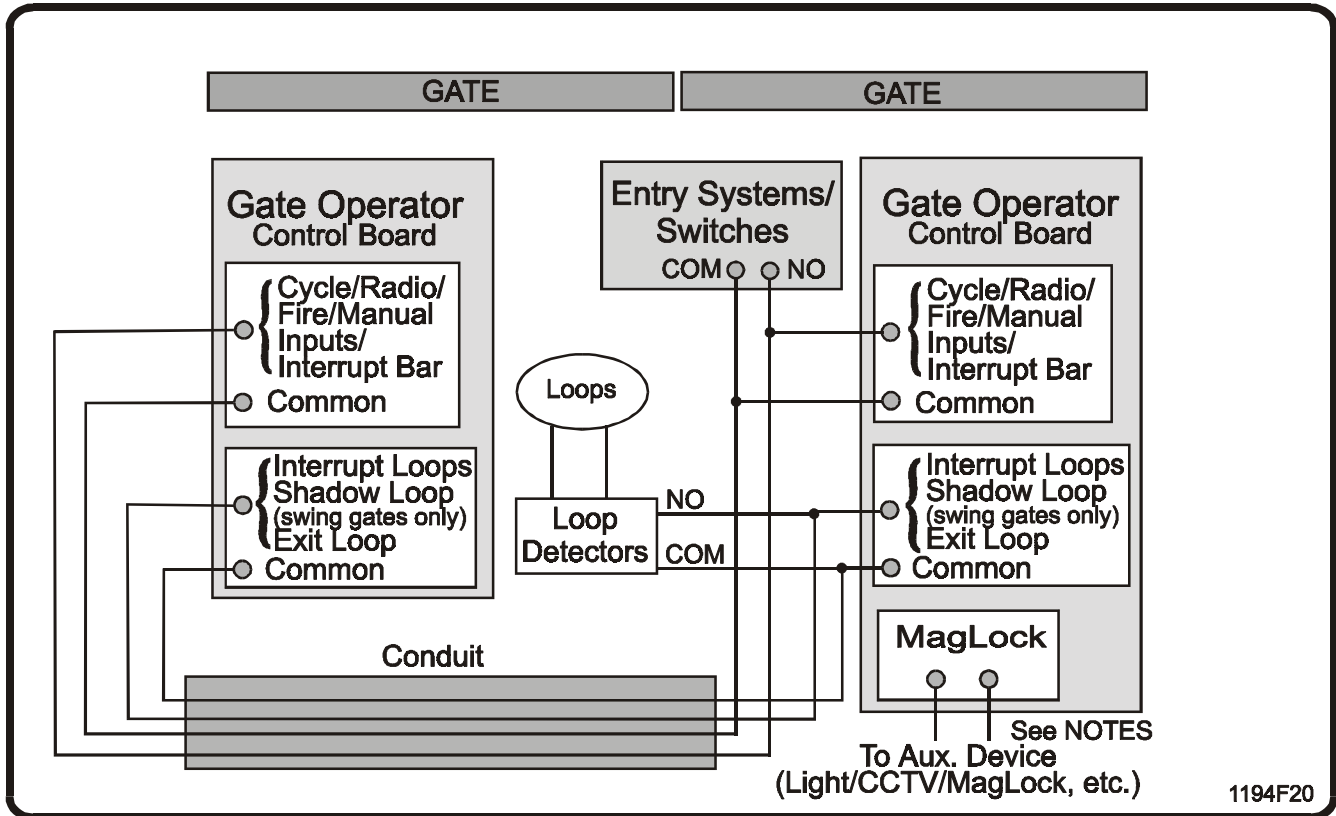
GATE

GATE

Gate Operator
Control Board

Cycle/Radio/
Fire/Manual
Inputs/
Interrupt Bar

Common

Interrupt Loops
Shadow Loop
(swing gates only)
Exit Loop

Common

Entry Systems/
Switches

COM NO

Loops

Loop
Detectors

NO

COM

Gate Operator
Control Board

Cycle/Radio/
Fire/Manual
Inputs/
Interrupt Bar

Common

Interrupt Loops
Shadow Loop
(swing gates only)
Exit Loop

Common

MagLock

Conduit

See NOTES

To Aux. Device
(Light/CCTV/MagLock, etc.)

1194F20